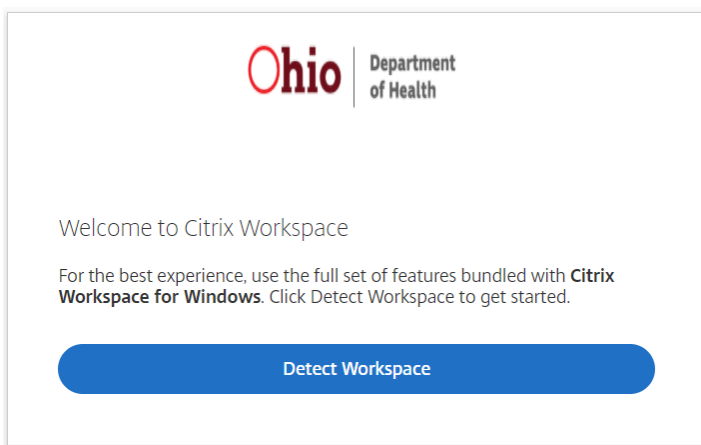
Ohio | Department of Health

Welcome to Citrix Workspace

For the best experience, use the full set of features bundled with Citrix Workspace for Windows. Click Detect Workspace to get started.

Detect Workspace